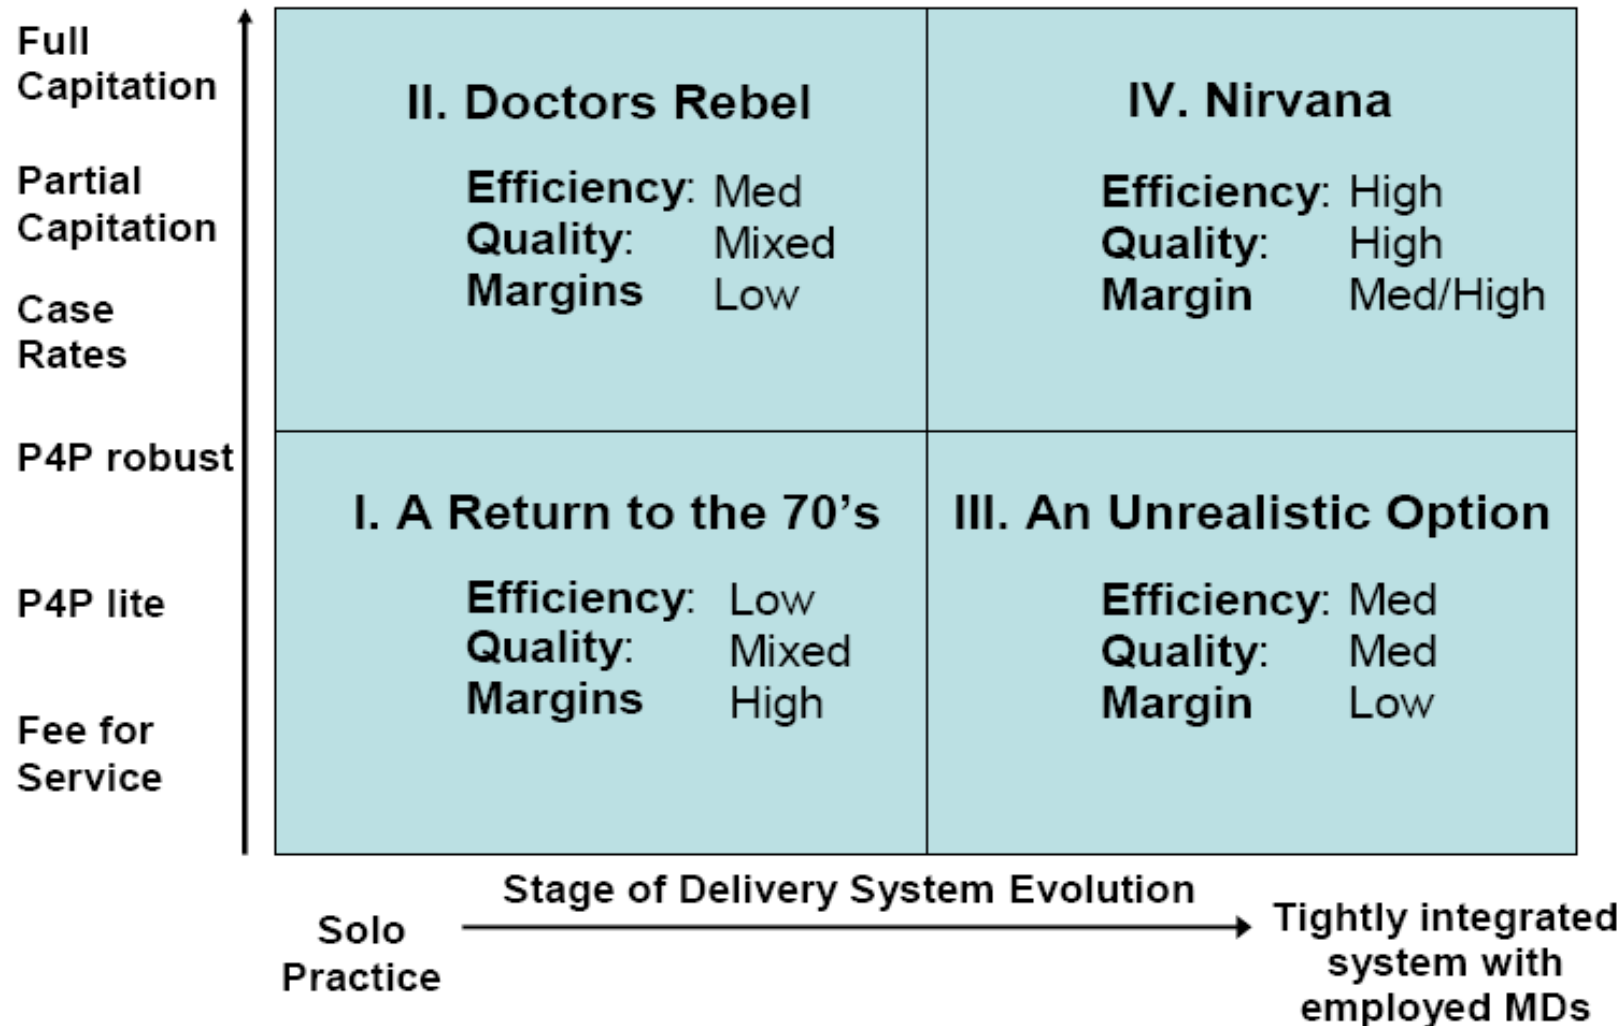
Full Capitation

Partial Capitation

Case Rates

P4P robust

P4P lite

Fee for Service

II. Doctors Rebel

Efficiency: Med
Quality: Mixed
Margins Low

IV. Nirvana

Efficiency: High
Quality: High
Margin Med/High

I. A Return to the 70's

Efficiency: Low
Quality: Mixed
Margins High

III. An Unrealistic Option

Efficiency: Med
Quality: Med
Margin Low

Stage of Delivery System Evolution

Solo Practice

Tightly integrated system with employed MDs